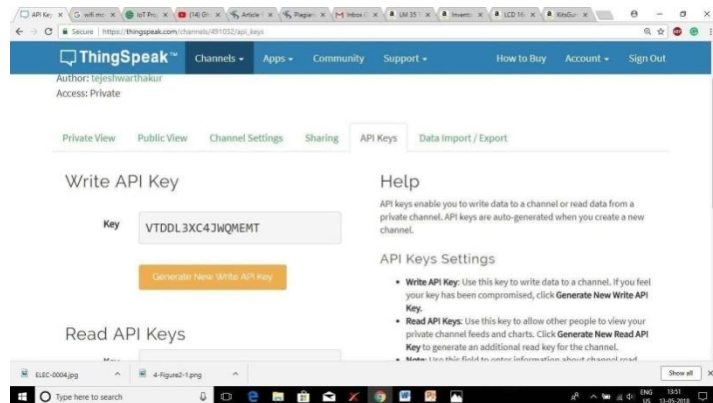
API Key | wifi mo | IoT Pro | (14) Ch | Article | Plagiari | Inbox | LM 35 | Invento | LCD 16 | KitsGur

Secure | https://thingspeak.com/channels/491032/api_keys

ThingSpeak™ Channels ▾ Apps ▾ Community Support ▾ How to Buy Account ▾ Sign Out

Author: tejeshwarthakur
Access: Private

Private View Public View Channel Settings Sharing API Keys Data Import / Export

Write API Key

Key VTDDL3XC4JWQMEMT

Generate New Write API Key

Read API Keys

Key

Help

API keys enable you to write data to a channel or read data from a private channel. API keys are auto-generated when you create a new channel.

API Keys Settings

• Write API Key: Use this key to write data to a channel. If you feel your key has been compromised, click Generate New Write API Key.
• Read API Keys: Use this key to allow other people to view your private channel feeds and charts. Click Generate New Read API Key to generate an additional read key for the channel.
• Note: Use this field to enter information about channel read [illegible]

ELEC-0004.jpg 4-Figure2-1.png Show all

Type here to search

ENG US 13:51 13-05-2018